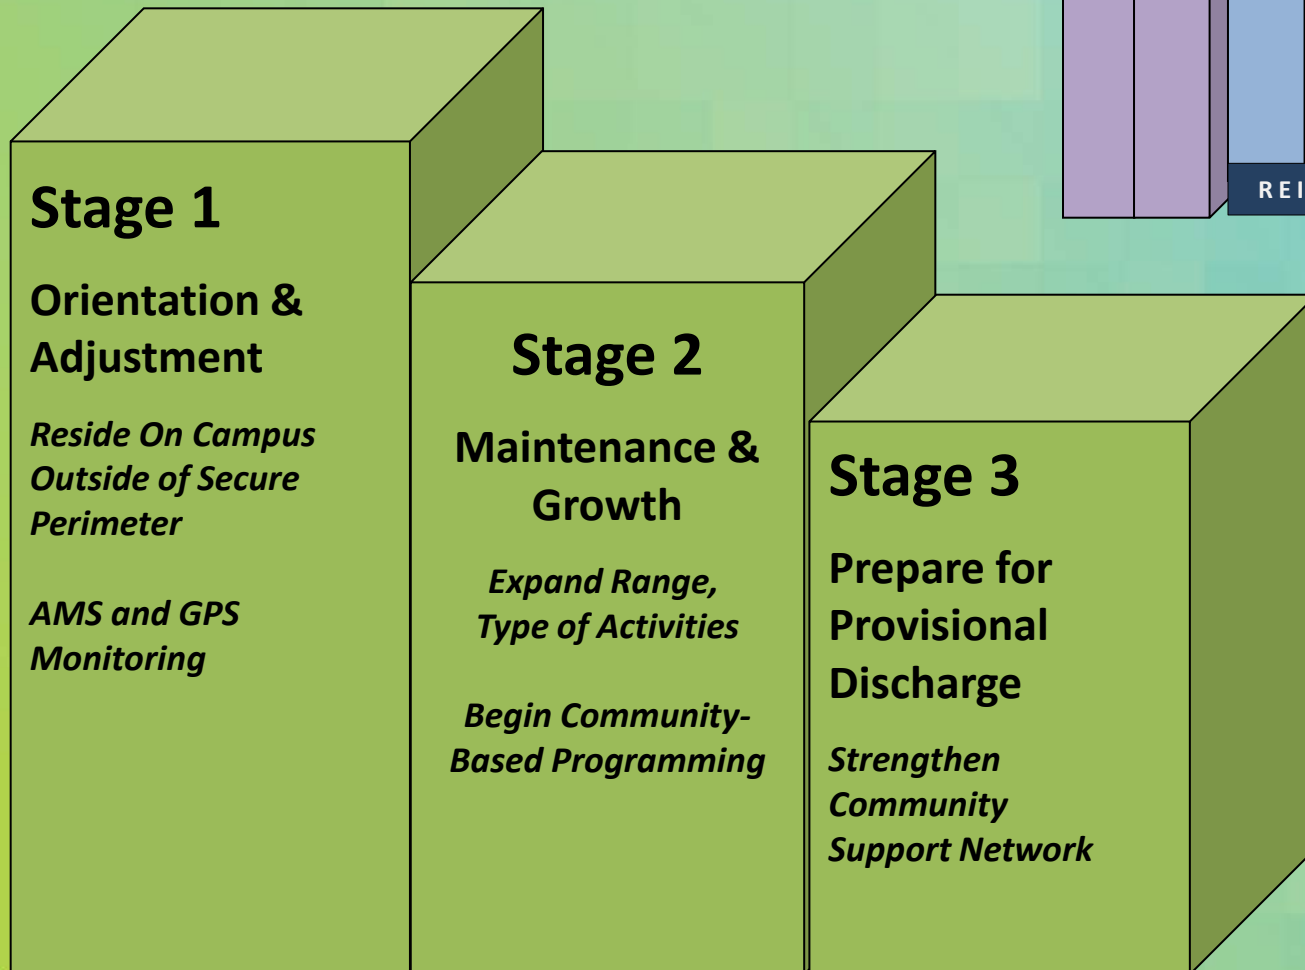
REI

Stage 1

Orientation & Adjustment

Reside On Campus Outside of Secure Perimeter

AMS and GPS Monitoring

Stage 2

Maintenance & Growth

Expand Range, Type of Activities

Begin Community-Based Programming

Stage 3

Prepare for Provisional Discharge

Strengthen Community Support Network